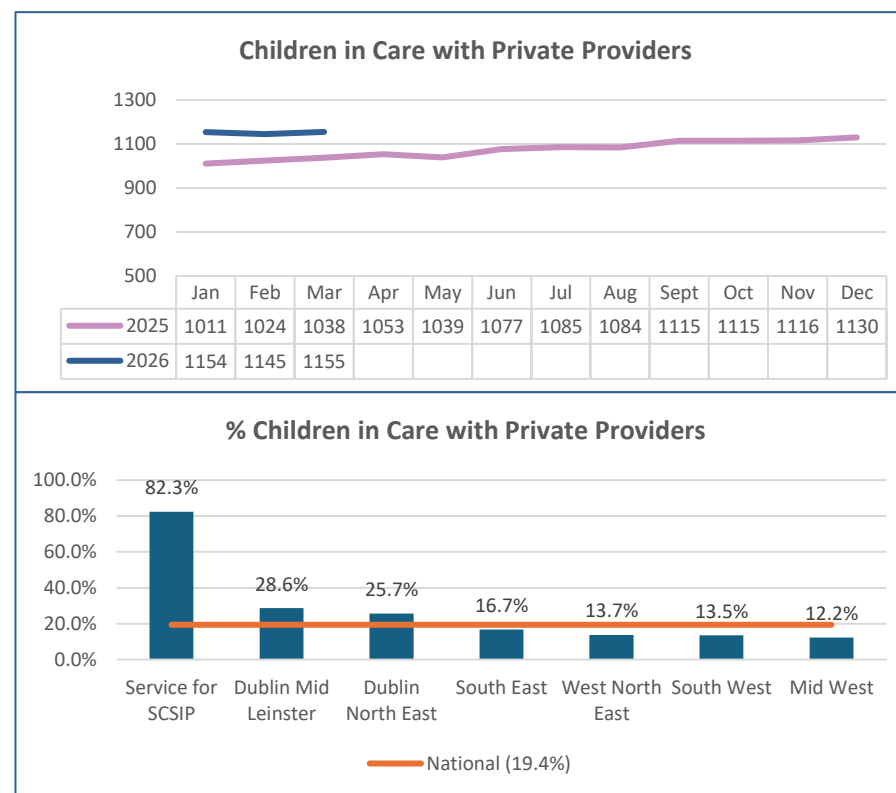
Children in Care with Private Providers

1300
1100
900
700
500

| | Jan | Feb | Mar | Apr | May | Jun | Jul | Aug | Sept | Oct | Nov | Dec |
|---|---|---|---|---|---|---|---|---|---|---|---|---|
| 2025 | 1011 | 1024 | 1038 | 1053 | 1039 | 1077 | 1085 | 1084 | 1115 | 1115 | 1116 | 1130 |
| 2026 | 1154 | 1145 | 1155 | | | | | | | | | |

% Children in Care with Private Providers

100.0%
80.0%
60.0%
40.0%
20.0%
0.0%

82.3%
28.6%
25.7%
16.7%
13.7%
13.5%
12.2%

Service for SCSIP
Dublin Mid Leinster
Dublin North East
South East
West North East
South West
Mid West

National (19.4%)